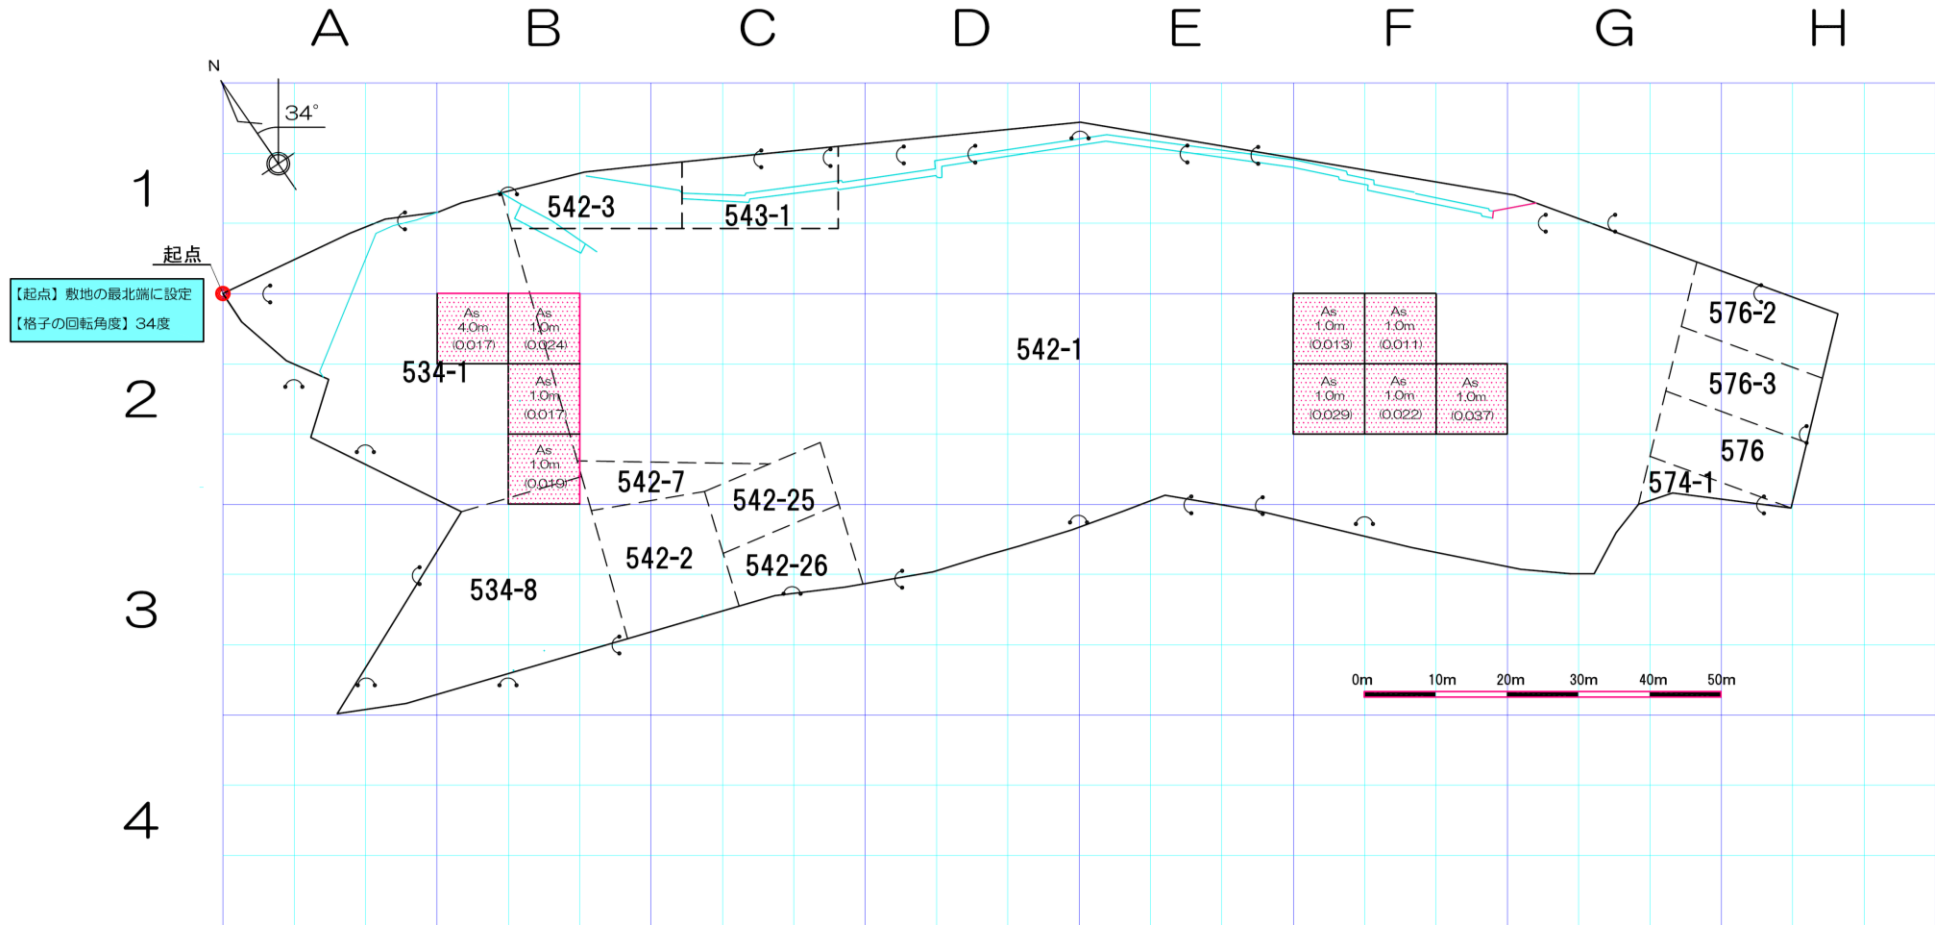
A B C D E F G H

N

34°

1

2

3

4

起点

【起点】敷地の最北端に設定
【格子の回転角度】34度

542-3
543-1
542-1
534-1
542-7
542-25
542-2
542-26
534-8
576-2
576-3
576
574-1

As 4.0m (0.017)
As 1.0m (0.024)
As 1.0m (0.017)
As 1.0m (0.019)
As 1.0m (0.013)
As 1.0m (0.011)
As 1.0m (0.029)
As 1.0m (0.022)
As 1.0m (0.037)

0m 10m 20m 30m 40m 50m